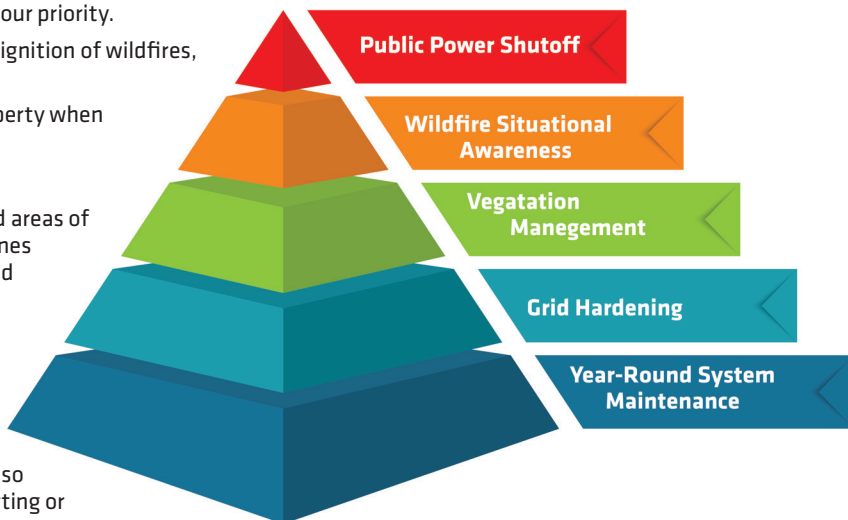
our priority.
ignition of wildfires,

perty when

d areas of
nes
d

so
ting or

Public Power Shutoff

Wildfire Situational Awareness

Vegatation Manegement

Grid Hardening

Year-Round System Maintenance